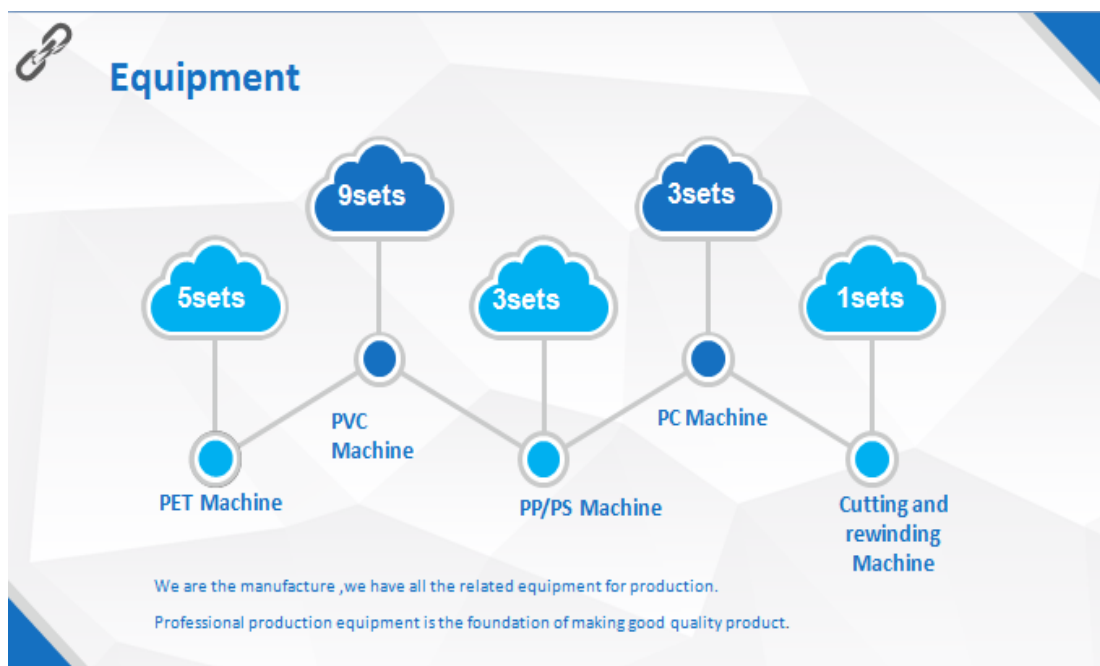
Equipment

9sets

3sets

5sets

3sets

1sets

PVC Machine

PC Machine

PET Machine

PP/PS Machine

Cutting and rewinding Machine

We are the manufacture ,we have all the related equipment for production.

Professional production equipment is the foundation of making good quality product.